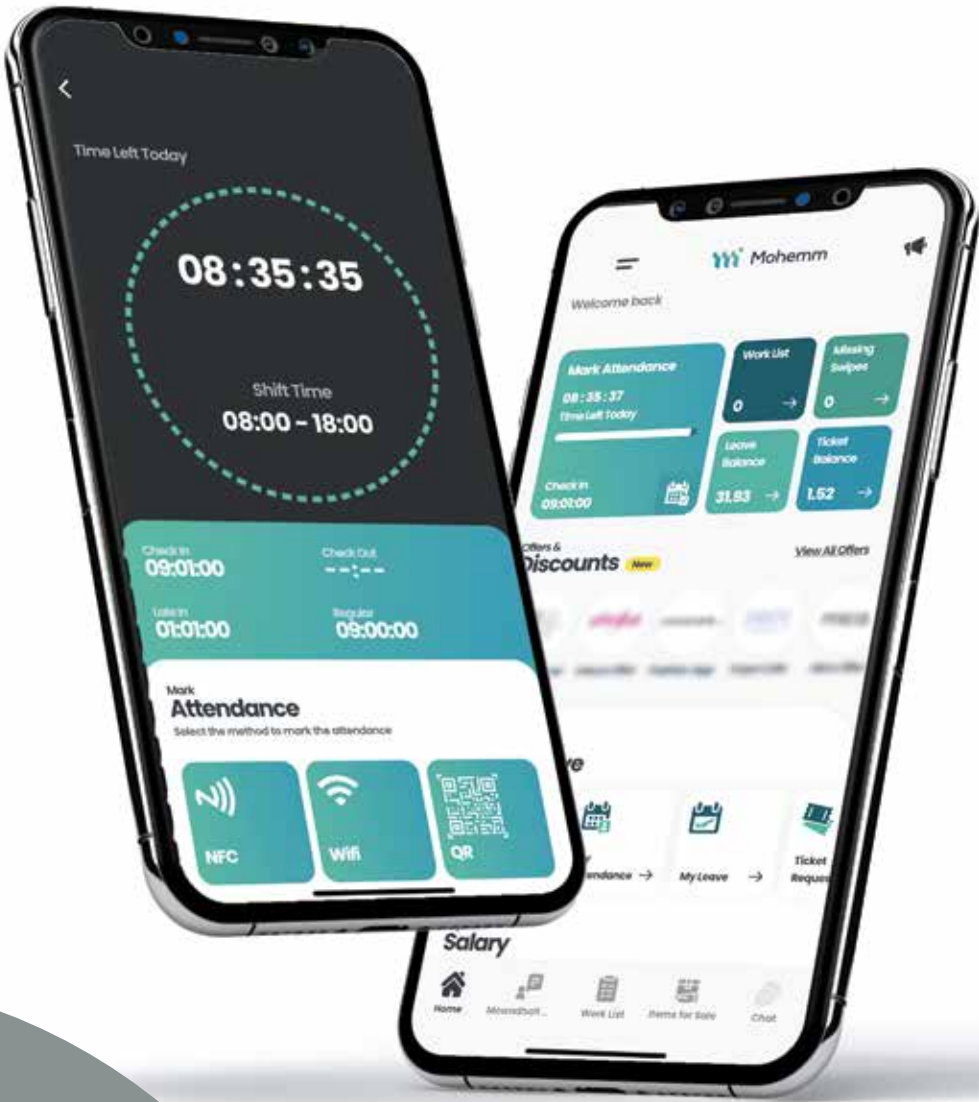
<

Time Left Today

08:35:35

Shift Time
08:00 - 18:00

Check In
09:01:00

Check Out
--:--

Late In
01:01:00

Regular
09:00:00

Mark
Attendance
Select the method to mark the attendance

NFC

Wifi

QR

Mohemm

Welcome back

Mark Attendance
08:35:37
Time Left Today

Check In
09:01:00

Work List
0

Missing Swipes
0

Leave Balance
31.93

Ticket Balance
1.52

Offers &
Discounts New

View All Offers

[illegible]ve

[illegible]endance →

My Leave →

Ticket Reques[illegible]

Salary

Home

Mowadhafi...

Work List

Items for Sale

Chat